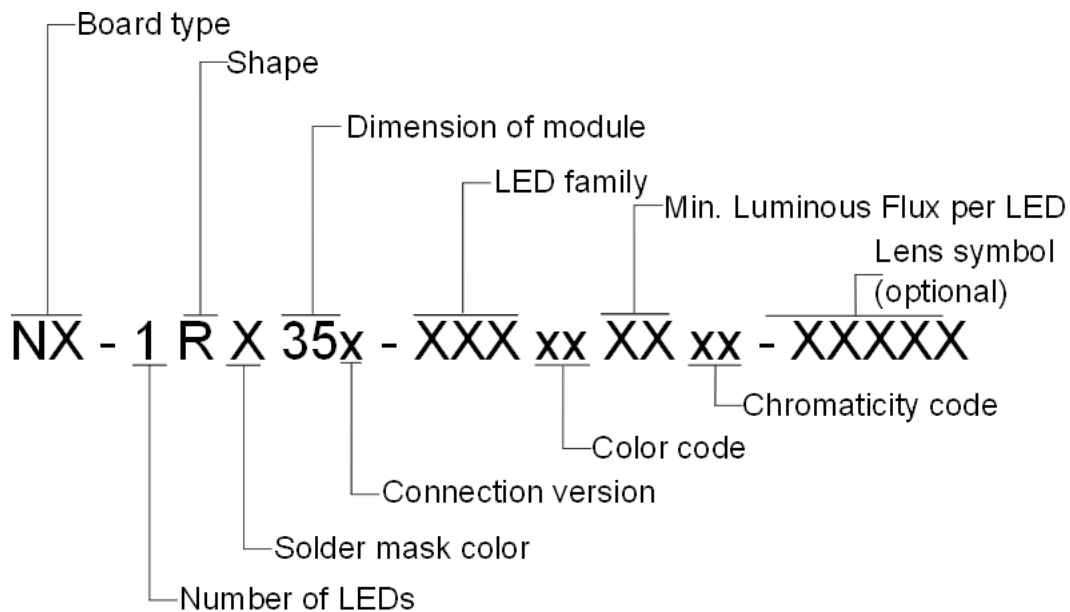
Board type
Shape
Dimension of module
LED family
Min. Luminous Flux per LED
Lens symbol (optional)

NX - 1 R X 35x - XXX xx XX xx - XXXXX

Chromaticity code
Color code
Connection version
Solder mask color
Number of LEDs